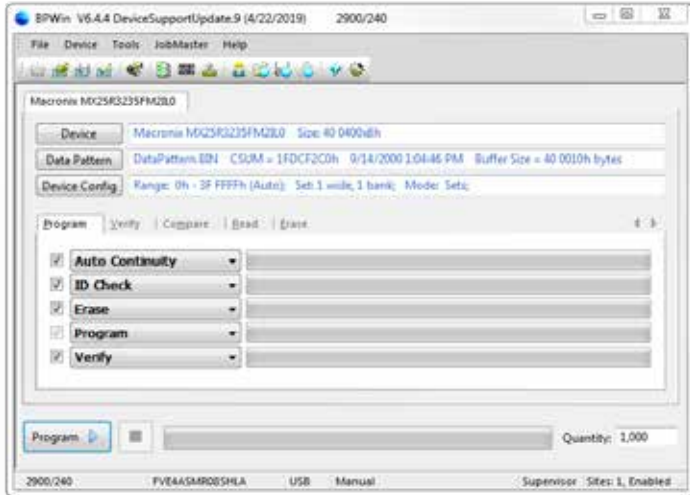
BPWin V6.4.4 DeviceSupportUpdate.9 (4/22/2019) 2900/240

File Device Tools JobMaster Help

Macronix MX25R3235FM2IL0

Device
Macronix MX25R3235FM2IL0 Size: 40 0400h

Data Pattern
DataPattern.BIN CSUM = 1FDCF2C0h 9/14/2000 1:04:46 PM Buffer Size = 40 0010h bytes

Device Config
Range: 0h - 3F FFFFh (Auto); Set: 1 wide, 1 bank; Mode: Sets;

Program Verify Compare Read Erase

Auto Continuity
ID Check
Erase
Program
Verify

Program

Quantity: 1,000

2900/240 FVE4ASMR08SHLA USB Manual Supervisor Sites: 1, Enabled